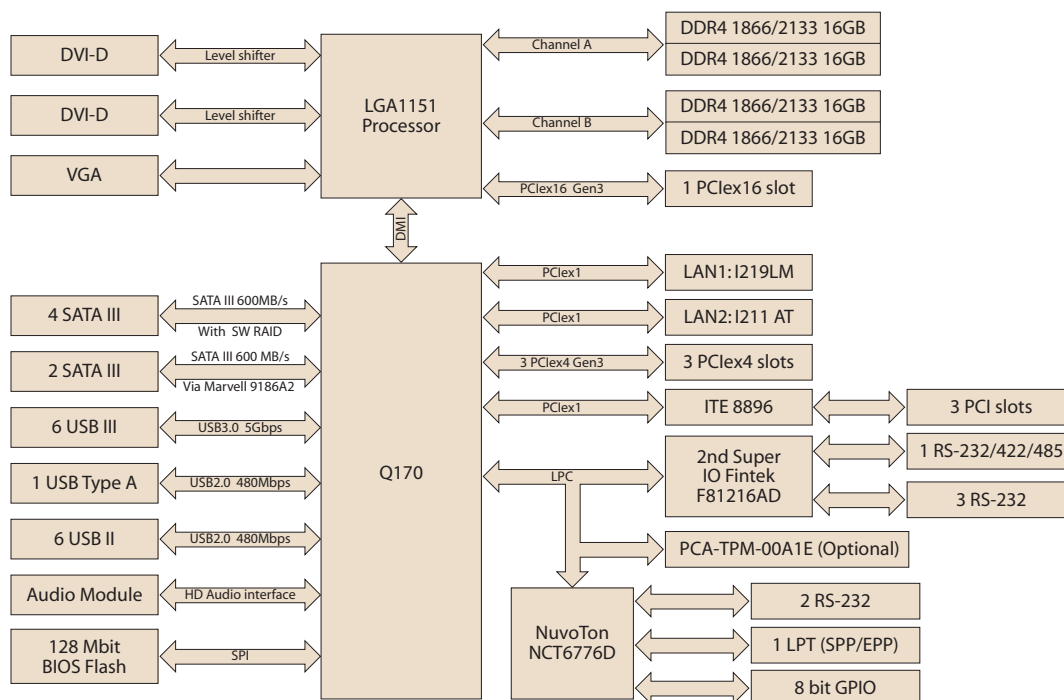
DVI-D
Level shifter
DVI-D
Level shifter
VGA
LGA1151
Processor
Channel A
Channel B
DDR4 1866/2133 16GB
DDR4 1866/2133 16GB
DDR4 1866/2133 16GB
DDR4 1866/2133 16GB
PCIex16 Gen3
1 PCIex16 slot
DMI
4 SATA III
SATA III 600MB/s
With SW RAID
2 SATA III
SATA III 600 MB/s
Via Marvell 9186A2
6 USB III
USB3.0 5Gbps
1 USB Type A
USB2.0 480Mbps
6 USB II
USB2.0 480Mbps
Audio Module
HD Audio interface
128 Mbit
BIOS Flash
SPI
Q170
PCIex1
LAN1: I219LM
PCIex1
LAN2: I211 AT
3 PCIex4 Gen3
3 PCIex4 slots
PCIex1
ITE 8896
3 PCI slots
LPC
2nd Super
IO Fintek
F81216AD
1 RS-232/422/485
3 RS-232
PCA-TPM-00A1E (Optional)
NuvoTon
NCT6776D
2 RS-232
1 LPT (SPP/EPP)
8 bit GPIO